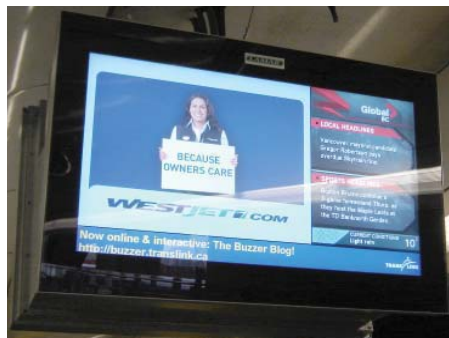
CANAD

BECAUSE OWNERS CARE

WESTJET.COM

Global BC

LOCAL HEADLINES

Vancouver mayor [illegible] Gregor Robertson pays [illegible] Skytrain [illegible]

SPORTS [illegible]

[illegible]

CURRENT CONDITIONS Light rain

10°

Now online & interactive: The Buzzer Blog!
http://buzzer.translink.ca

TRANSLINK